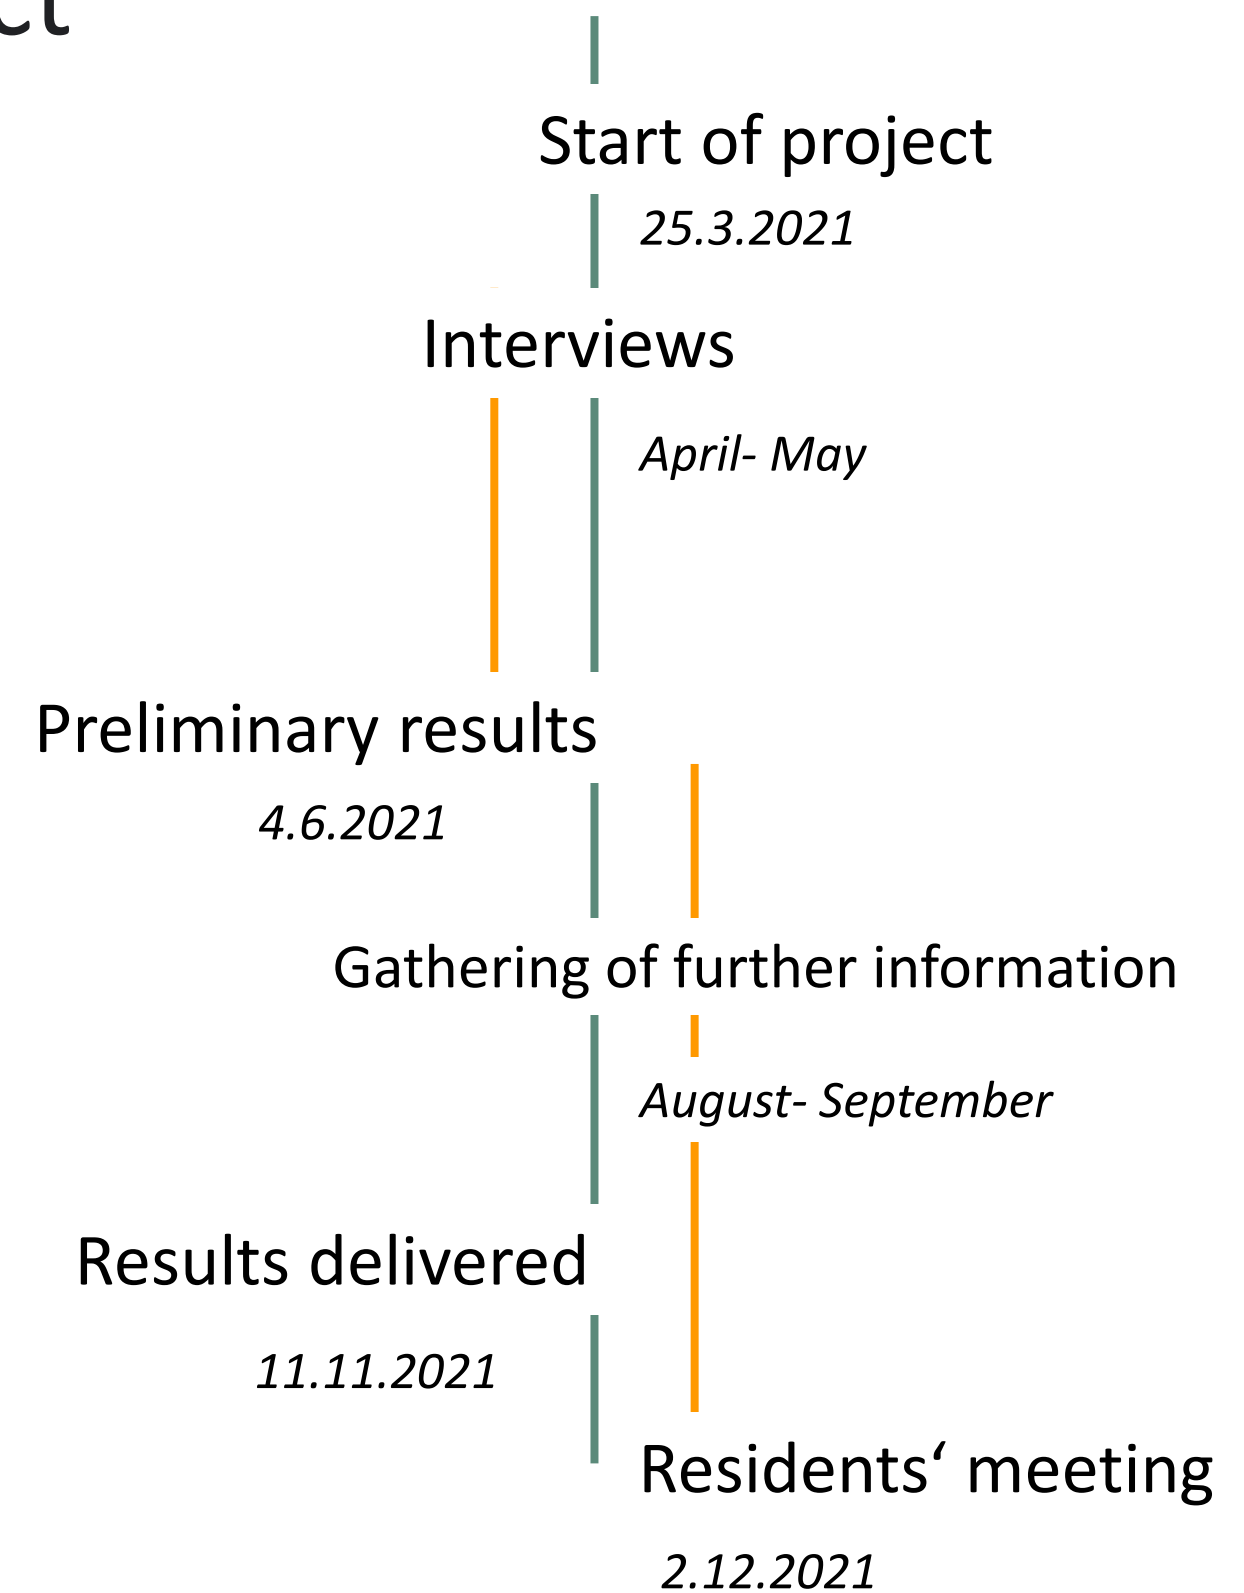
ct

Start of project

25.3.2021

Interviews

April- May

Preliminary results

4.6.2021

Gathering of further information

August- September

Results delivered

11.11.2021

Residents‘ meeting

2.12.2021